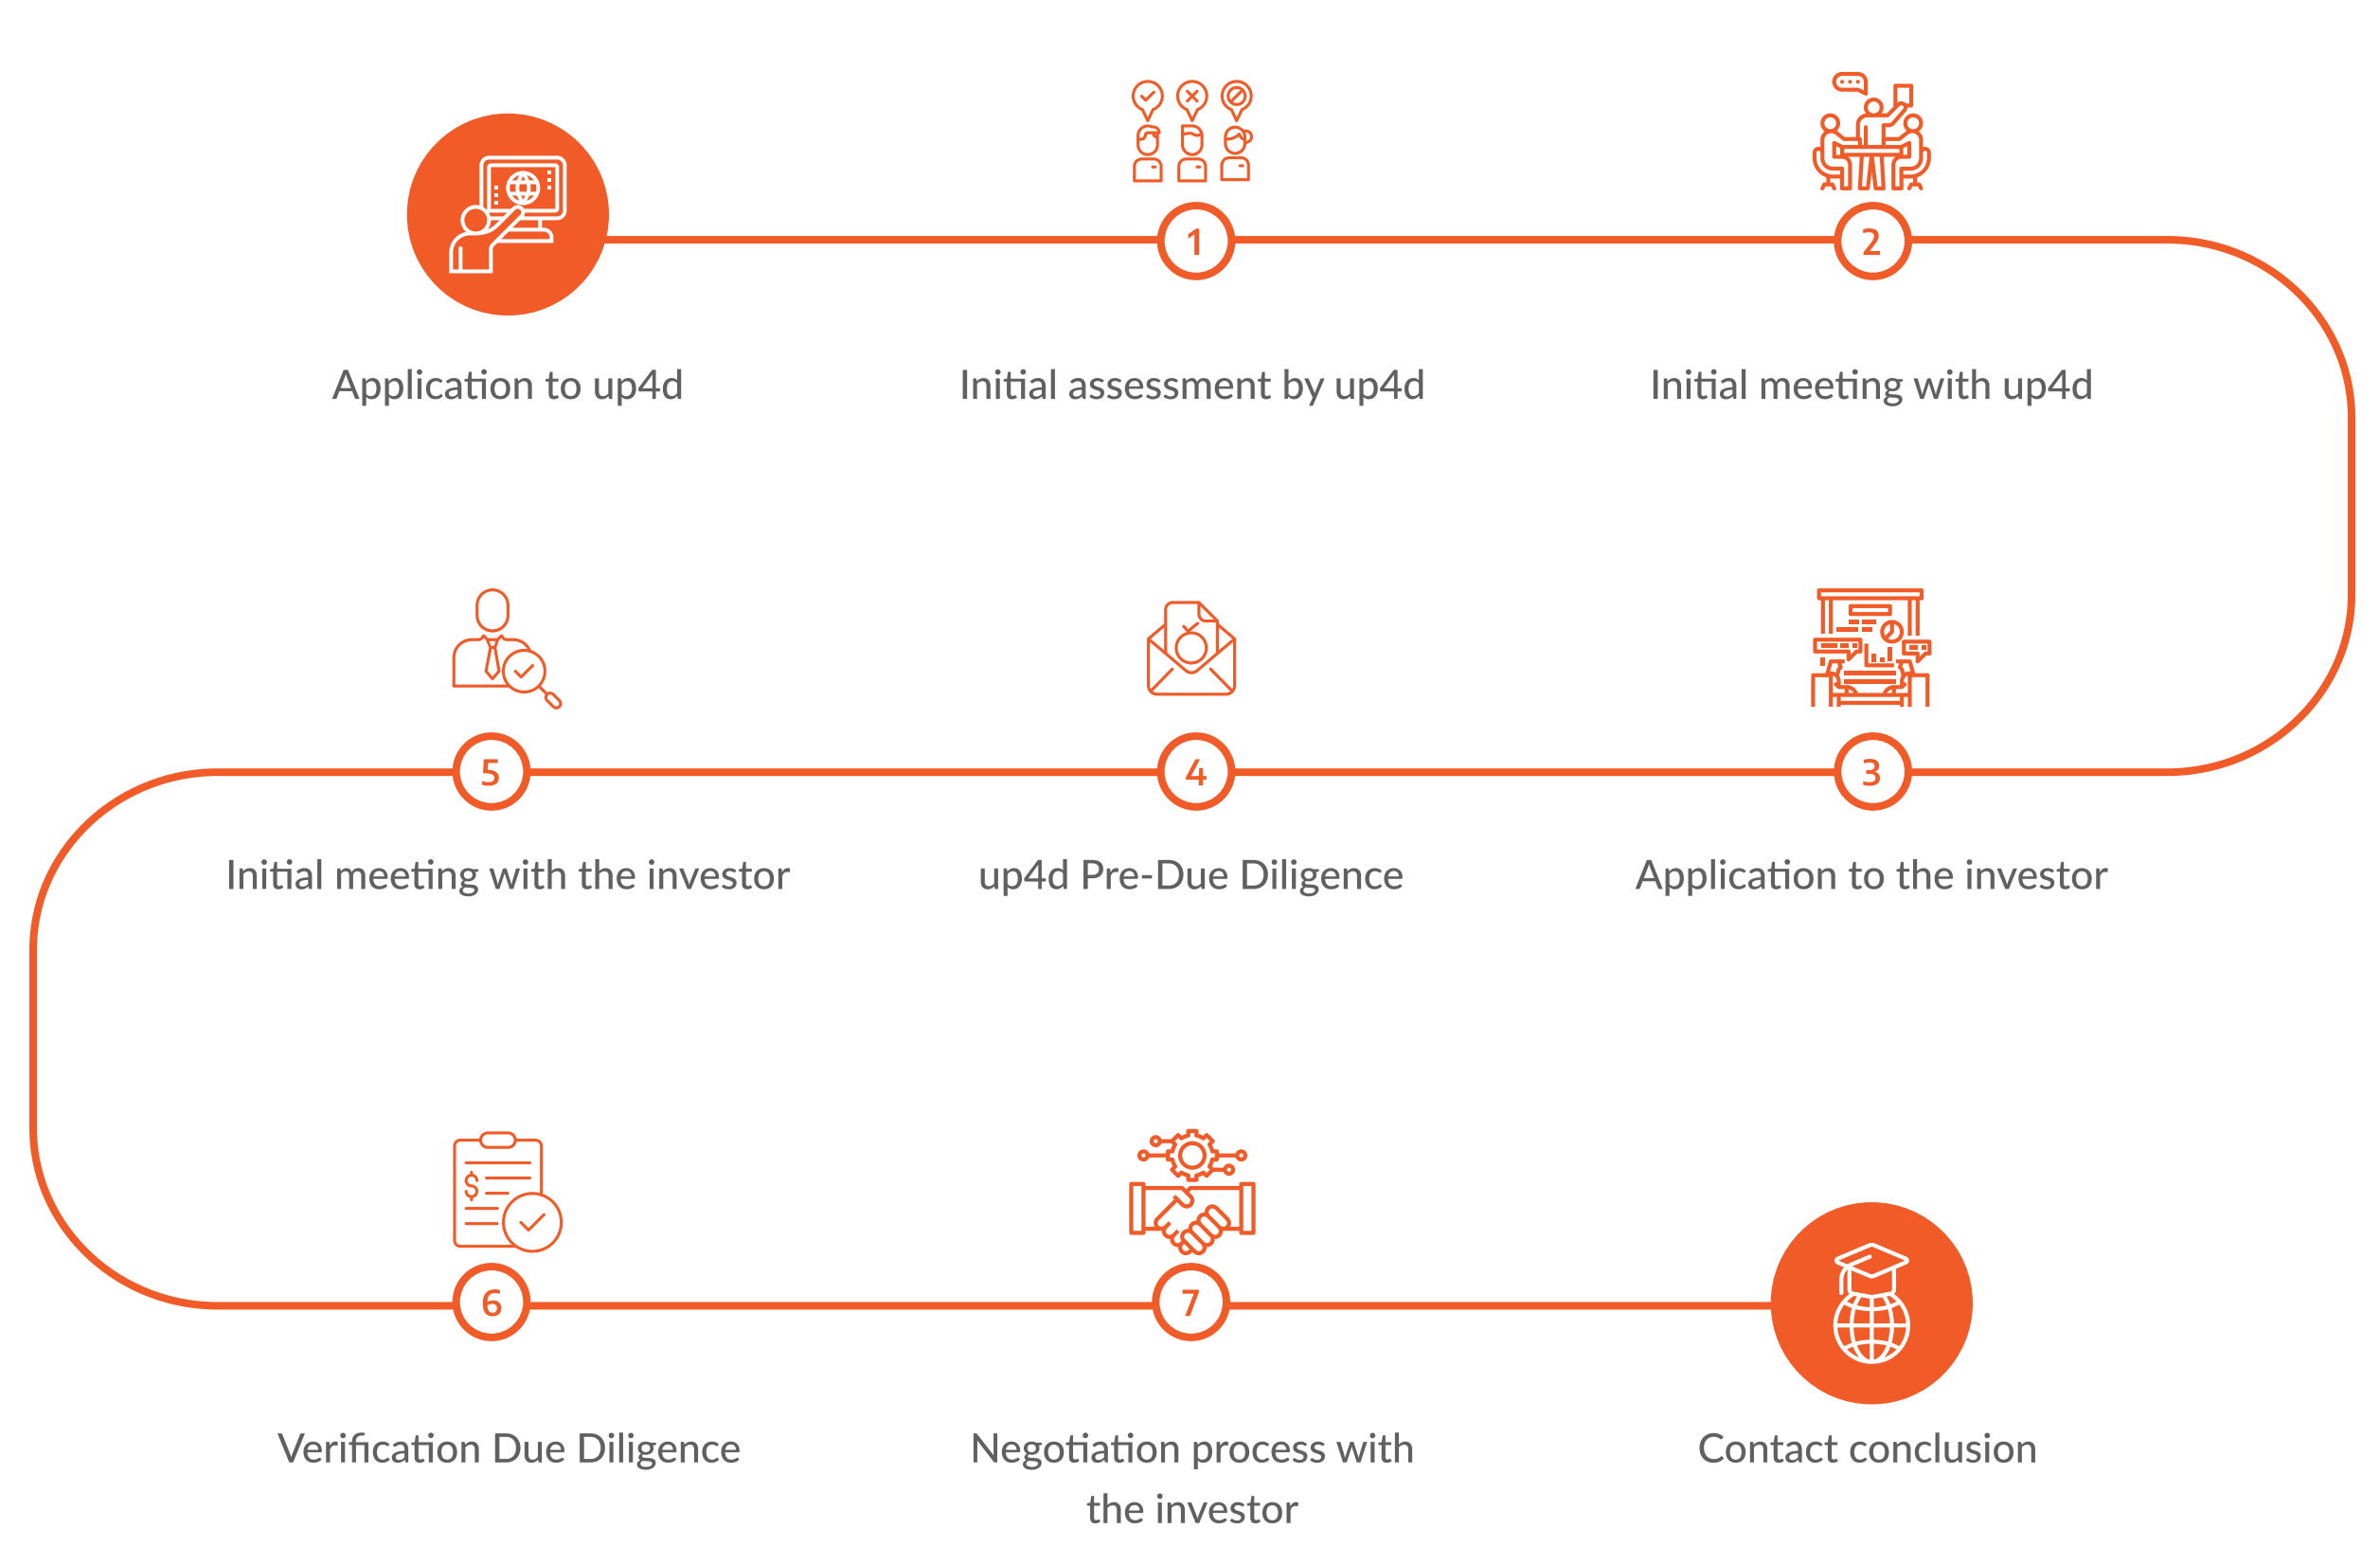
Application to up4d

1

Initial assessment by up4d

2

Initial meeting with up4d

5

Initial meeting with the investor

4

up4d Pre-Due Diligence

3

Application to the investor

6

Verification Due Diligence

7

Negotiation process with the investor

Contact conclusion